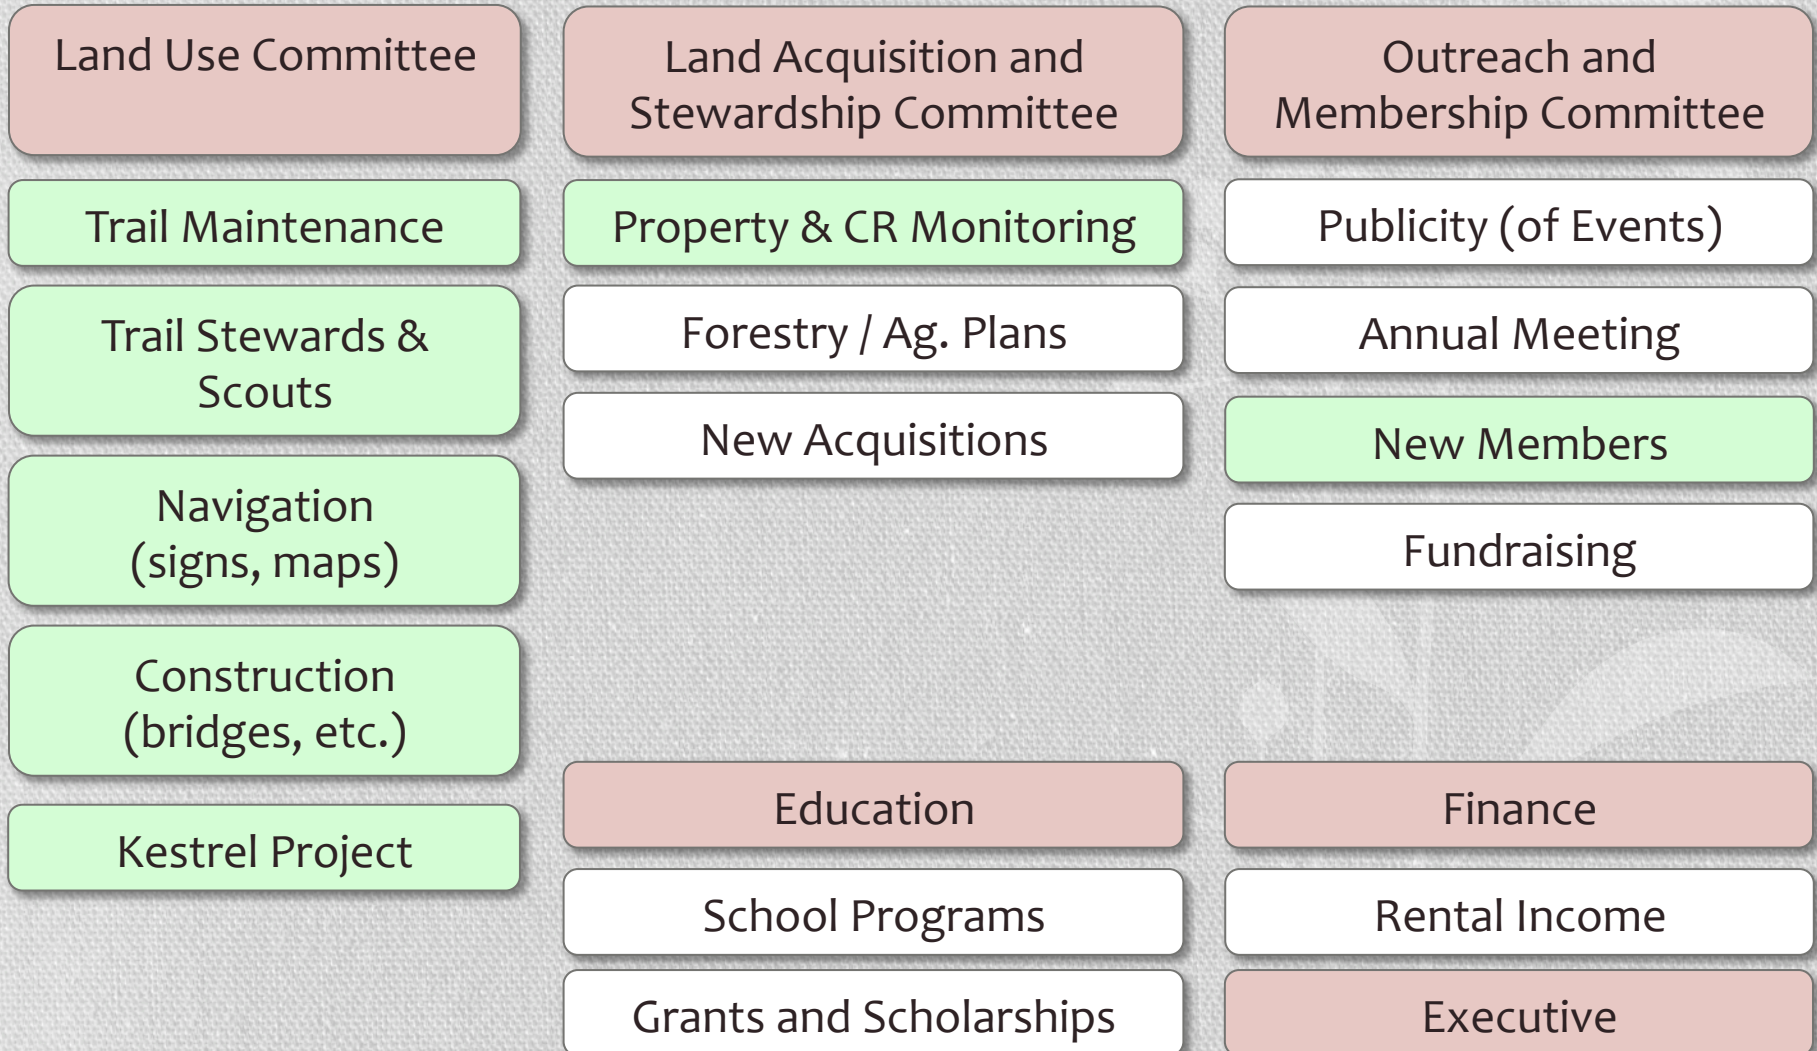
Land Use Committee

Trail Maintenance

Trail Stewards & Scouts

Navigation (signs, maps)

Construction (bridges, etc.)

Kestrel Project

Land Acquisition and Stewardship Committee

Property & CR Monitoring

Forestry / Ag. Plans

New Acquisitions

Education

School Programs

Grants and Scholarships

Outreach and Membership Committee

Publicity (of Events)

Annual Meeting

New Members

Fundraising

Finance

Rental Income

Executive